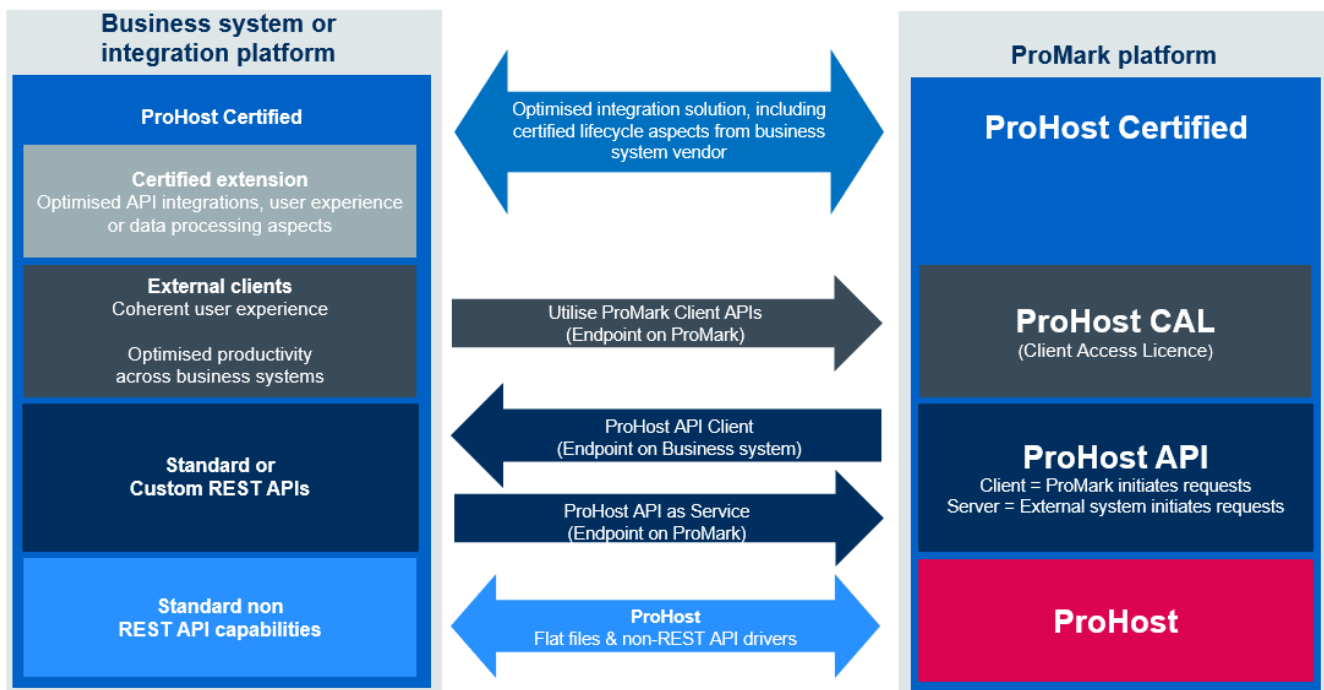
Business system or integration platform

ProHost Certified

Certified extension
Optimised API integrations, user experience or data processing aspects

External clients
Coherent user experience

Optimised productivity across business systems

Standard or Custom REST APIs

Standard non REST API capabilities

Optimised integration solution, including certified lifecycle aspects from business system vendor

Utilise ProMark Client APIs
(Endpoint on ProMark)

ProHost API Client
(Endpoint on Business system)

ProHost API as Service
(Endpoint on ProMark)

ProHost
Flat files & non-REST API drivers

ProMark platform

ProHost Certified

ProHost CAL
(Client Access Licence)

ProHost API
Client = ProMark initiates requests
Server = External system initiates requests

ProHost